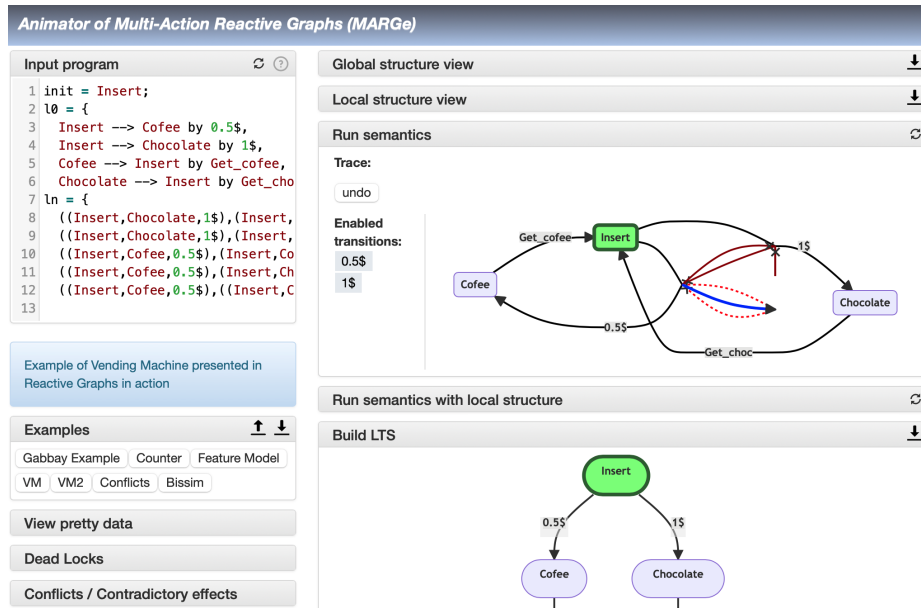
Animator of Multi-Action Reactive Graphs (MARGe)

Input program

1 init = Insert;
2 l0 = {
3 Insert --> Cofee by 0.5$,
4 Insert --> Chocolate by 1$,
5 Cofee --> Insert by Get_cofee,
6 Chocolate --> Insert by Get_cho
7 ln = {
8 ((Insert,Chocolate,1$),(Insert,
9 ((Insert,Chocolate,1$),(Insert,
10 ((Insert,Cofee,0.5$),(Insert,Co
11 ((Insert,Cofee,0.5$),(Insert,Ch
12 ((Insert,Cofee,0.5$),((Insert,C
13

Example of Vending Machine presented in Reactive Graphs in action

Examples

Gabbay Example | Counter | Feature Model | VM | VM2 | Conflicts | Bissim

View pretty data

Dead Locks

Conflicts / Contradictory effects

Global structure view

Local structure view

Run semantics

Trace:

undo

Enabled transitions:

0.5$

1$

Get_cofee
Insert
1$
Cofee
Chocolate
0.5$
Get_choc

Run semantics with local structure

Build LTS

Insert
0.5$
1$
Cofee
Chocolate